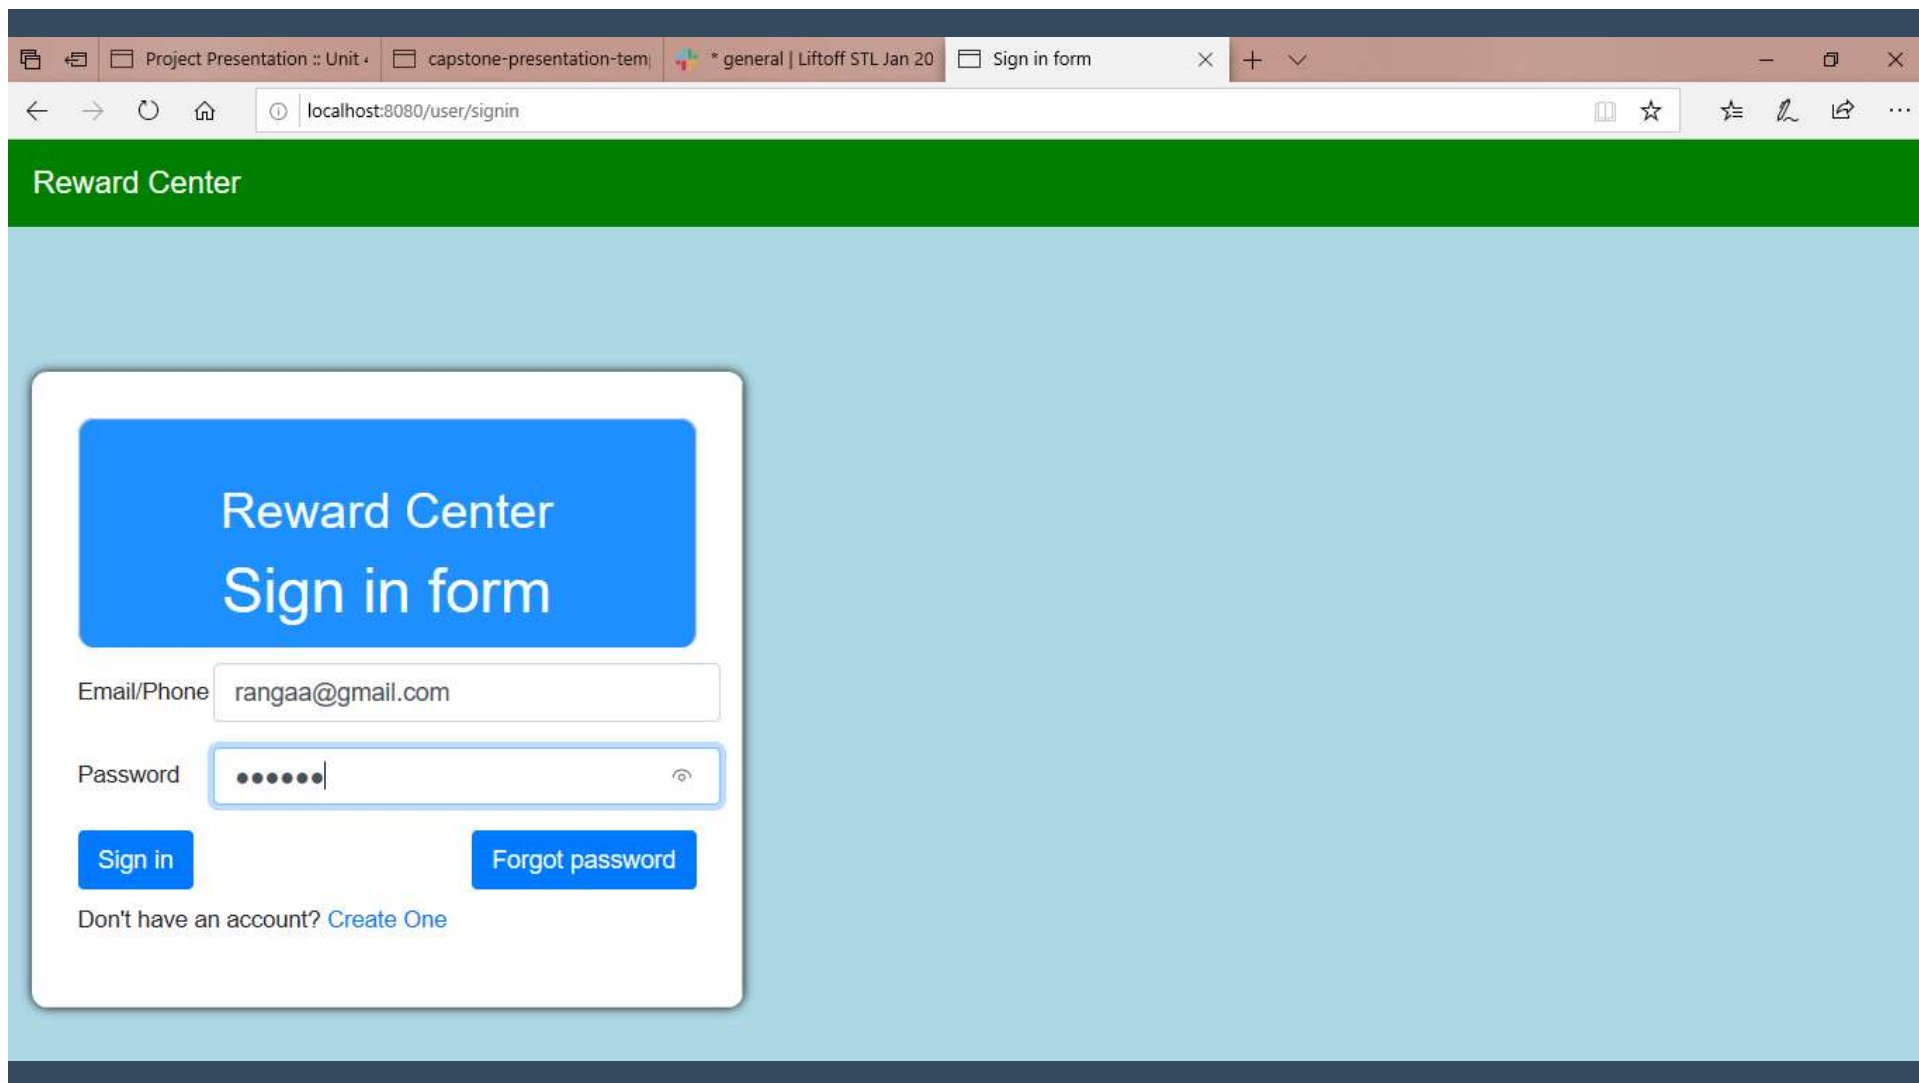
Project Presentation :: Unit ‹
capstone-presentation-tem
* general | Liftoff STL Jan 20
Sign in form

localhost:8080/user/signin

Reward Center

Reward Center
Sign in form

Email/Phone rangaa@gmail.com

Password ••••••

Sign in

Forgot password

Don't have an account? Create One